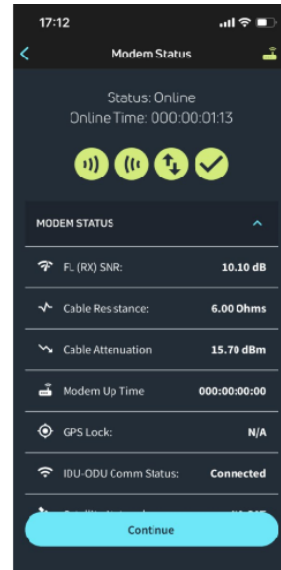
17:12

Modem Status

Status: Online
Online Time: 000:00:01:13

MODEM STATUS

FL (RX) SNR: 10.10 dB

Cable Resistance: 6.00 Ohms

Cable Attenuation 15.70 dBm

Modem Up Time 000:00:00:00

GPS Lock: N/A

IDU-ODU Comm Status: Connected

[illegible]

Continue